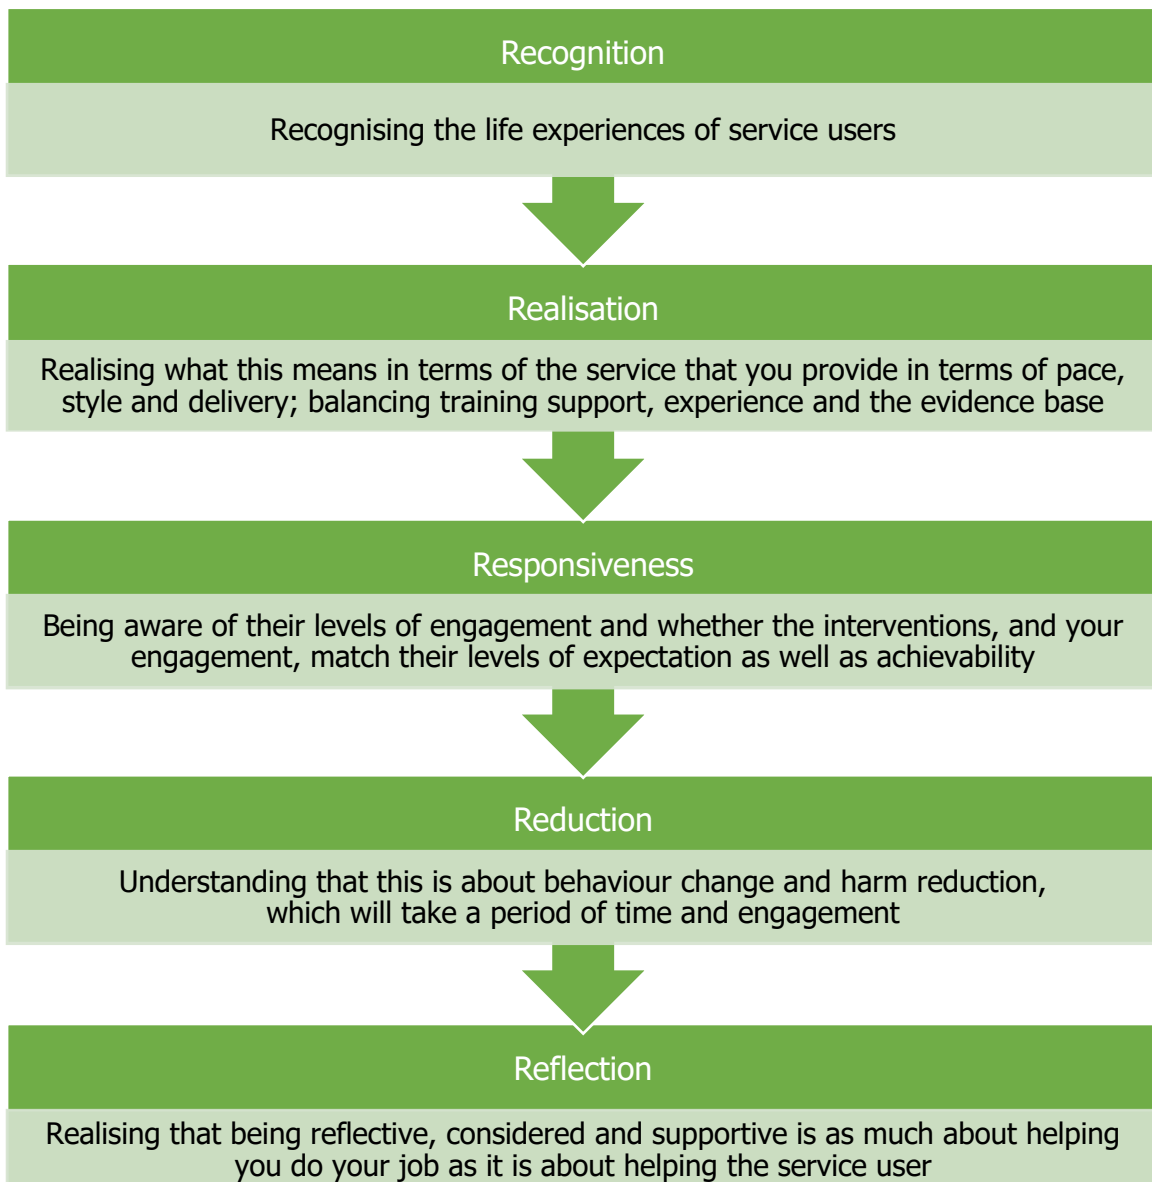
Recognition

Recognising the life experiences of service users

Realisation

Realising what this means in terms of the service that you provide in terms of pace, style and delivery; balancing training support, experience and the evidence base

Responsiveness

Being aware of their levels of engagement and whether the interventions, and your engagement, match their levels of expectation as well as achievability

Reduction

Understanding that this is about behaviour change and harm reduction, which will take a period of time and engagement

Reflection

Realising that being reflective, considered and supportive is as much about helping you do your job as it is about helping the service user